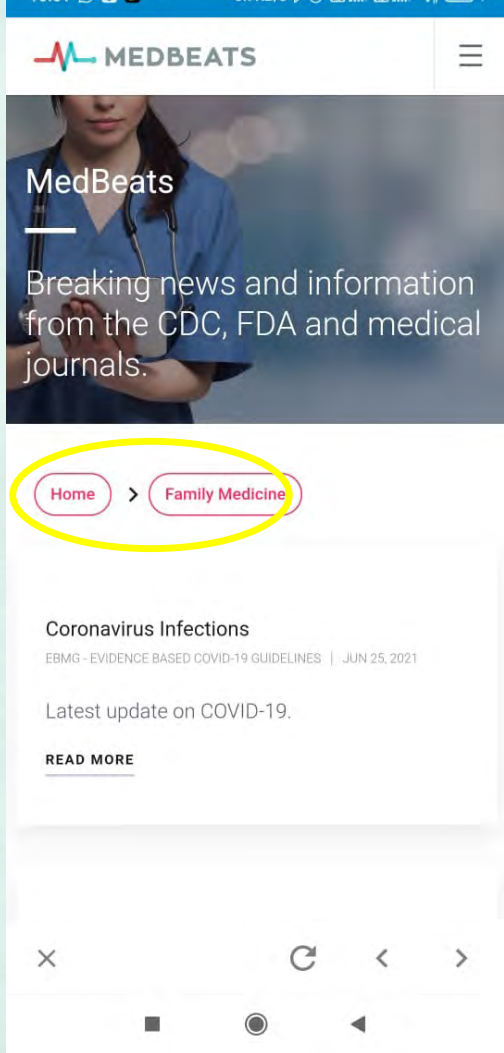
MEDBEATS

MedBeats

Breaking news and information from the CDC, FDA and medical journals.

Home > Family Medicine

Coronavirus Infections

EBMG - EVIDENCE BASED COVID-19 GUIDELINES | JUN 25, 2021

Latest update on COVID-19.

READ MORE